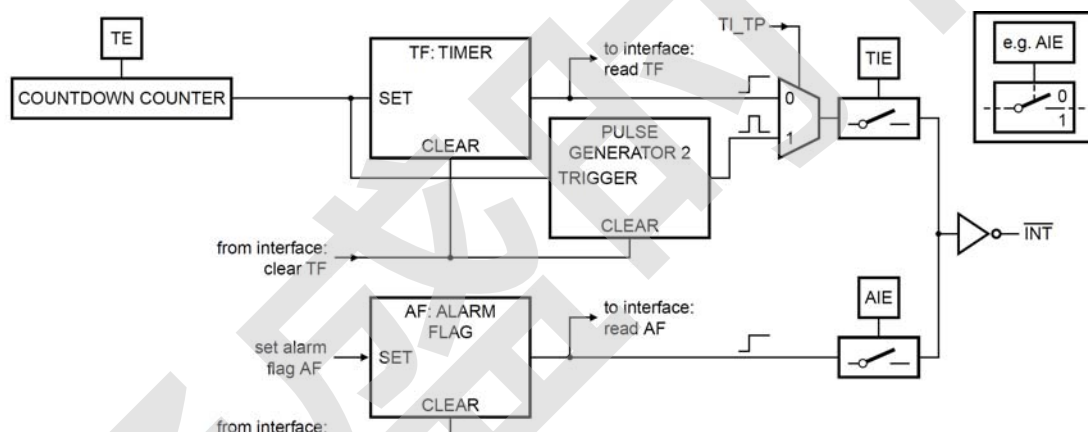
TE

COUNTDOWN COUNTER

TF: TIMER

SET

CLEAR

to interface: read TF

TI_TP

0

1

TIE

e.g. AIE

0

1

PULSE GENERATOR 2

TRIGGER

CLEAR

from interface: clear TF

$\overline{INT}$

AIE

AF: ALARM FLAG

SET

CLEAR

to interface: read AF

set alarm flag AF

from interface: